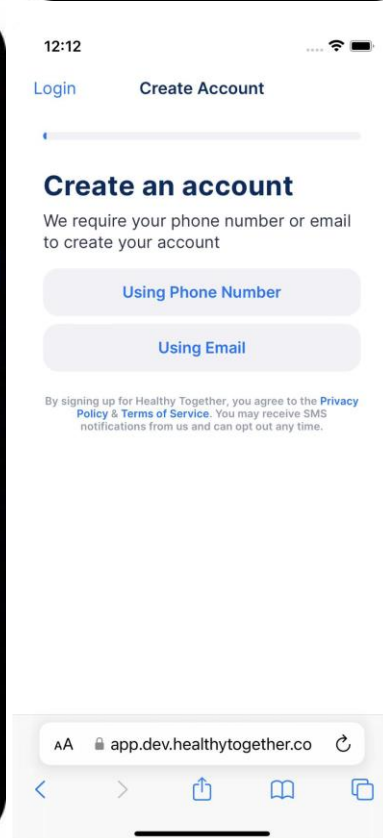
12:12

Login Create Account

Create an account

We require your phone number or email to create your account

Using Phone Number

Using Email

By signing up for Healthy Together, you agree to the Privacy Policy & Terms of Service. You may receive SMS notifications from us and can opt out any time.

AA app.dev.healthytogether.co